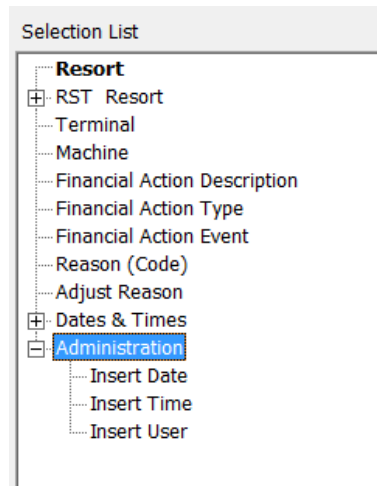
Selection List

Resort
RST Resort
Terminal
Machine
Financial Action Description
Financial Action Type
Financial Action Event
Reason (Code)
Adjust Reason
Dates & Times
Administration
Insert Date
Insert Time
Insert User